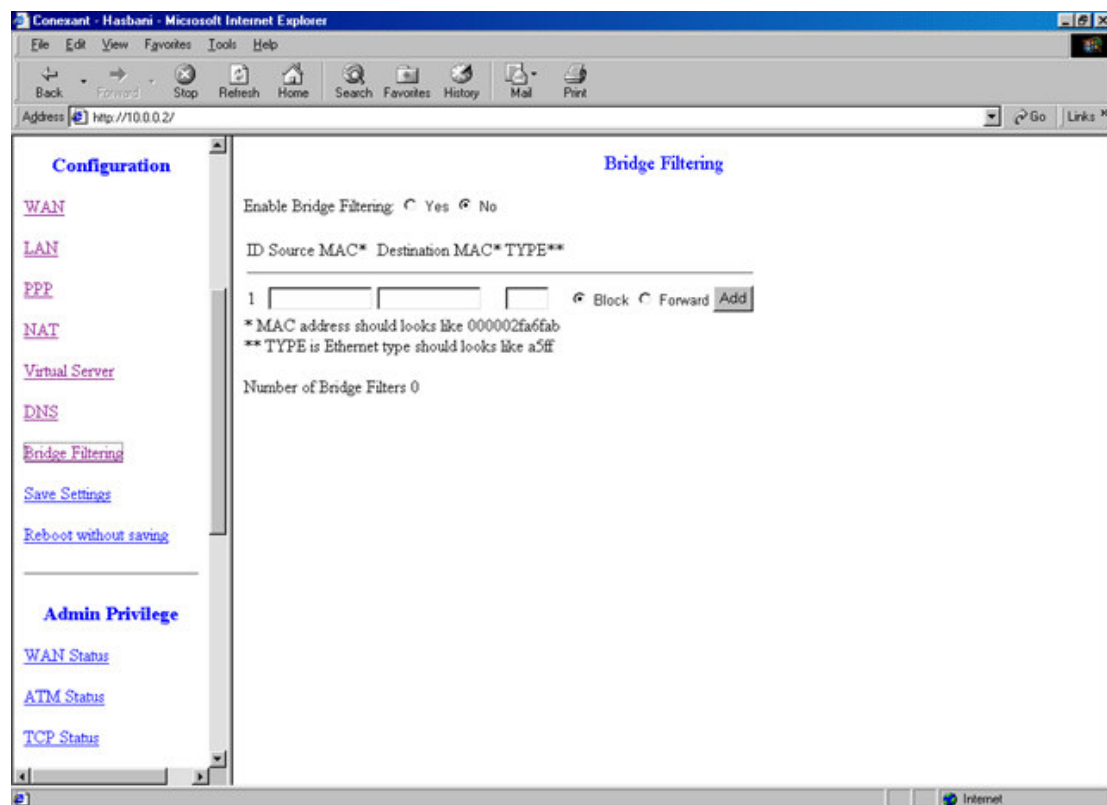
Conexant - Hasbani - Microsoft Internet Explorer

File Edit View Favorites Tools Help

Back Forward Stop Refresh Home Search Favorites History Mail Print

Address http://10.0.0.2/

Go Links

Configuration

WAN

LAN

PPP

NAT

Virtual Server

DNS

Bridge Filtering

Save Settings

Reboot without saving

Admin Privilege

WAN Status

ATM Status

TCP Status

Bridge Filtering

Enable Bridge Filtering: Yes No

ID Source MAC* Destination MAC* TYPE**

1 Block Forward Add

* MAC address should looks like 000002fa6fab
** TYPE is Ethernet type should looks like a5ff

Number of Bridge Filters 0

Internet